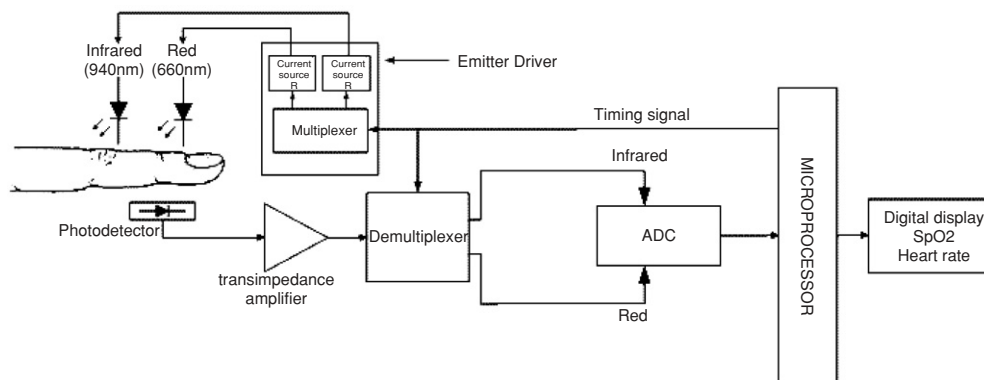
Infrared (940nm)
Red (660nm)
Current source R
Current source R
Emitter Driver
Multiplexer
Timing signal
Infrared
Photodetector
Demultiplexer
ADC
MICROPROCESSOR
Digital display SpO2 Heart rate
transimpedance amplifier
Red